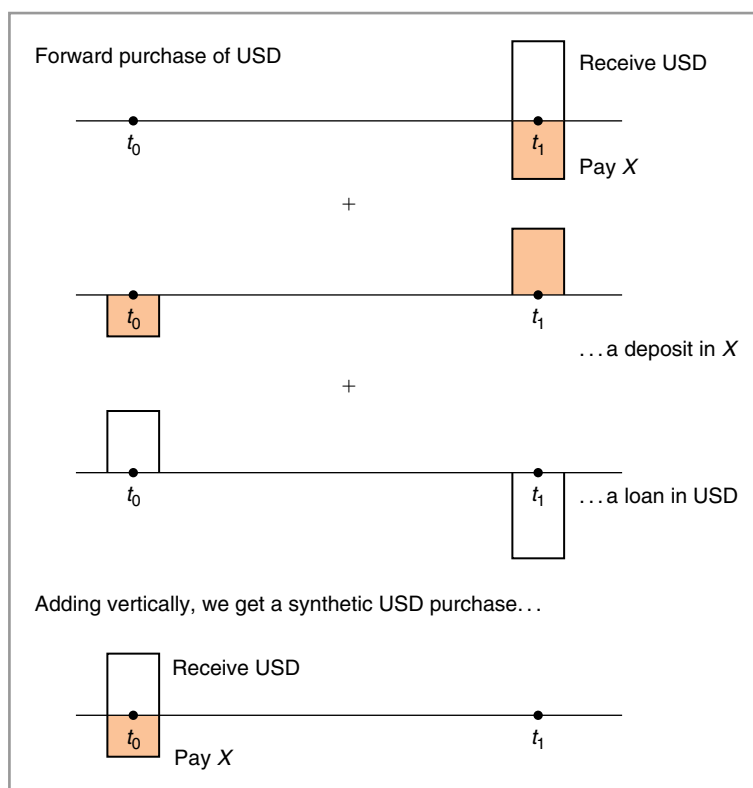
Forward purchase of USD

Receive USD

$t_0$

$t_1$

Pay $X$

+

$t_0$

$t_1$

. . . a deposit in $X$

+

$t_0$

$t_1$

. . . a loan in USD

Adding vertically, we get a synthetic USD purchase. . .

Receive USD

$t_0$

$t_1$

Pay $X$